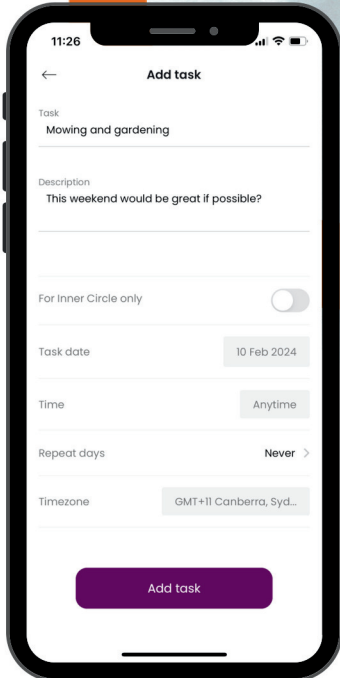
11:26

←

Add task

Task
Mowing and gardening

Description
This weekend would be great if possible?

For Inner Circle only

Task date
10 Feb 2024

Time
Anytime

Repeat days
Never >

Timezone
GMT+11 Canberra, Syd...

Add task